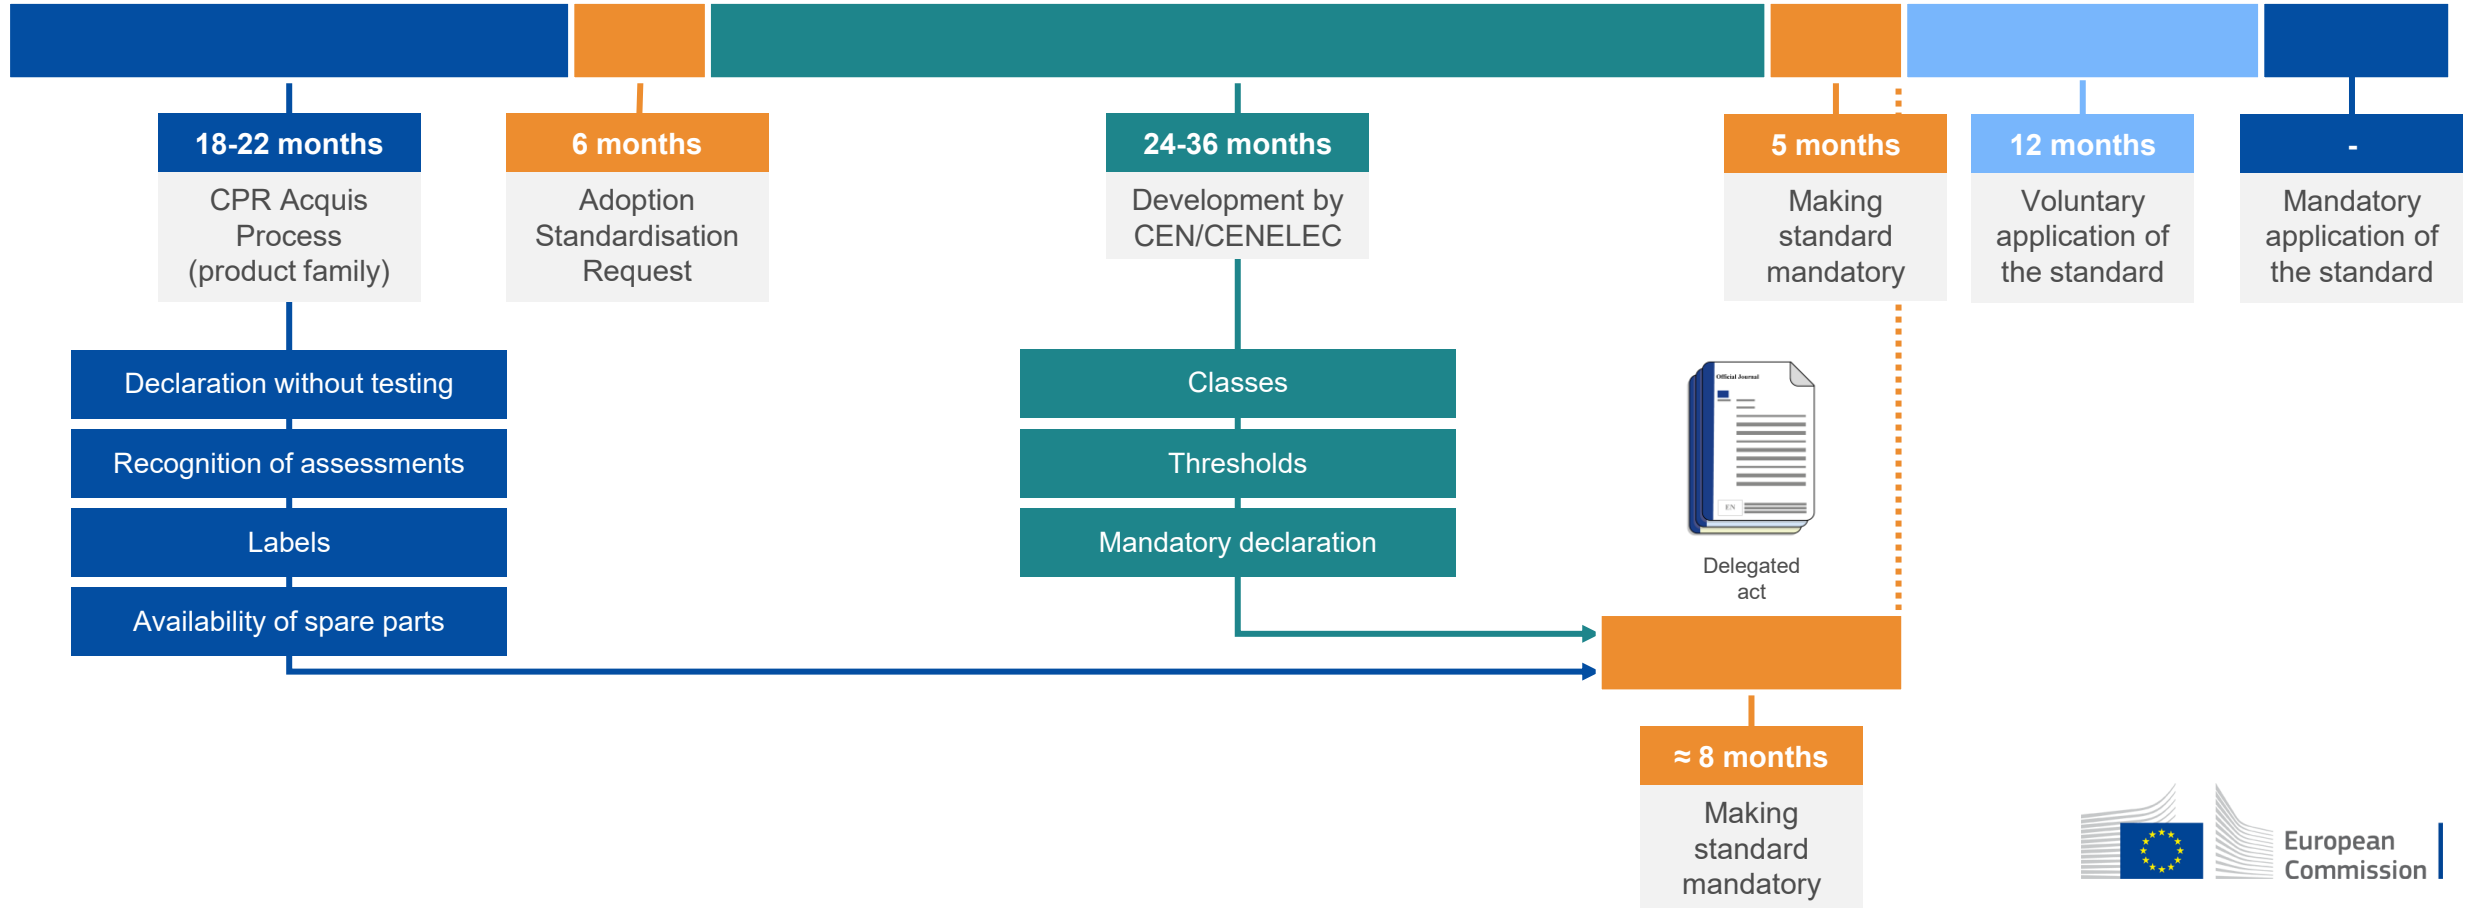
18-22 months
CPR Acquis Process (product family)

6 months
Adoption Standardisation Request

24-36 months
Development by CEN/CENELEC

5 months
Making standard mandatory

12 months
Voluntary application of the standard

-
Mandatory application of the standard

Declaration without testing
Recognition of assessments
Labels
Availability of spare parts

Classes
Thresholds
Mandatory declaration

Official Journal
EN
Delegated act

≈ 8 months
Making standard mandatory

European Commission